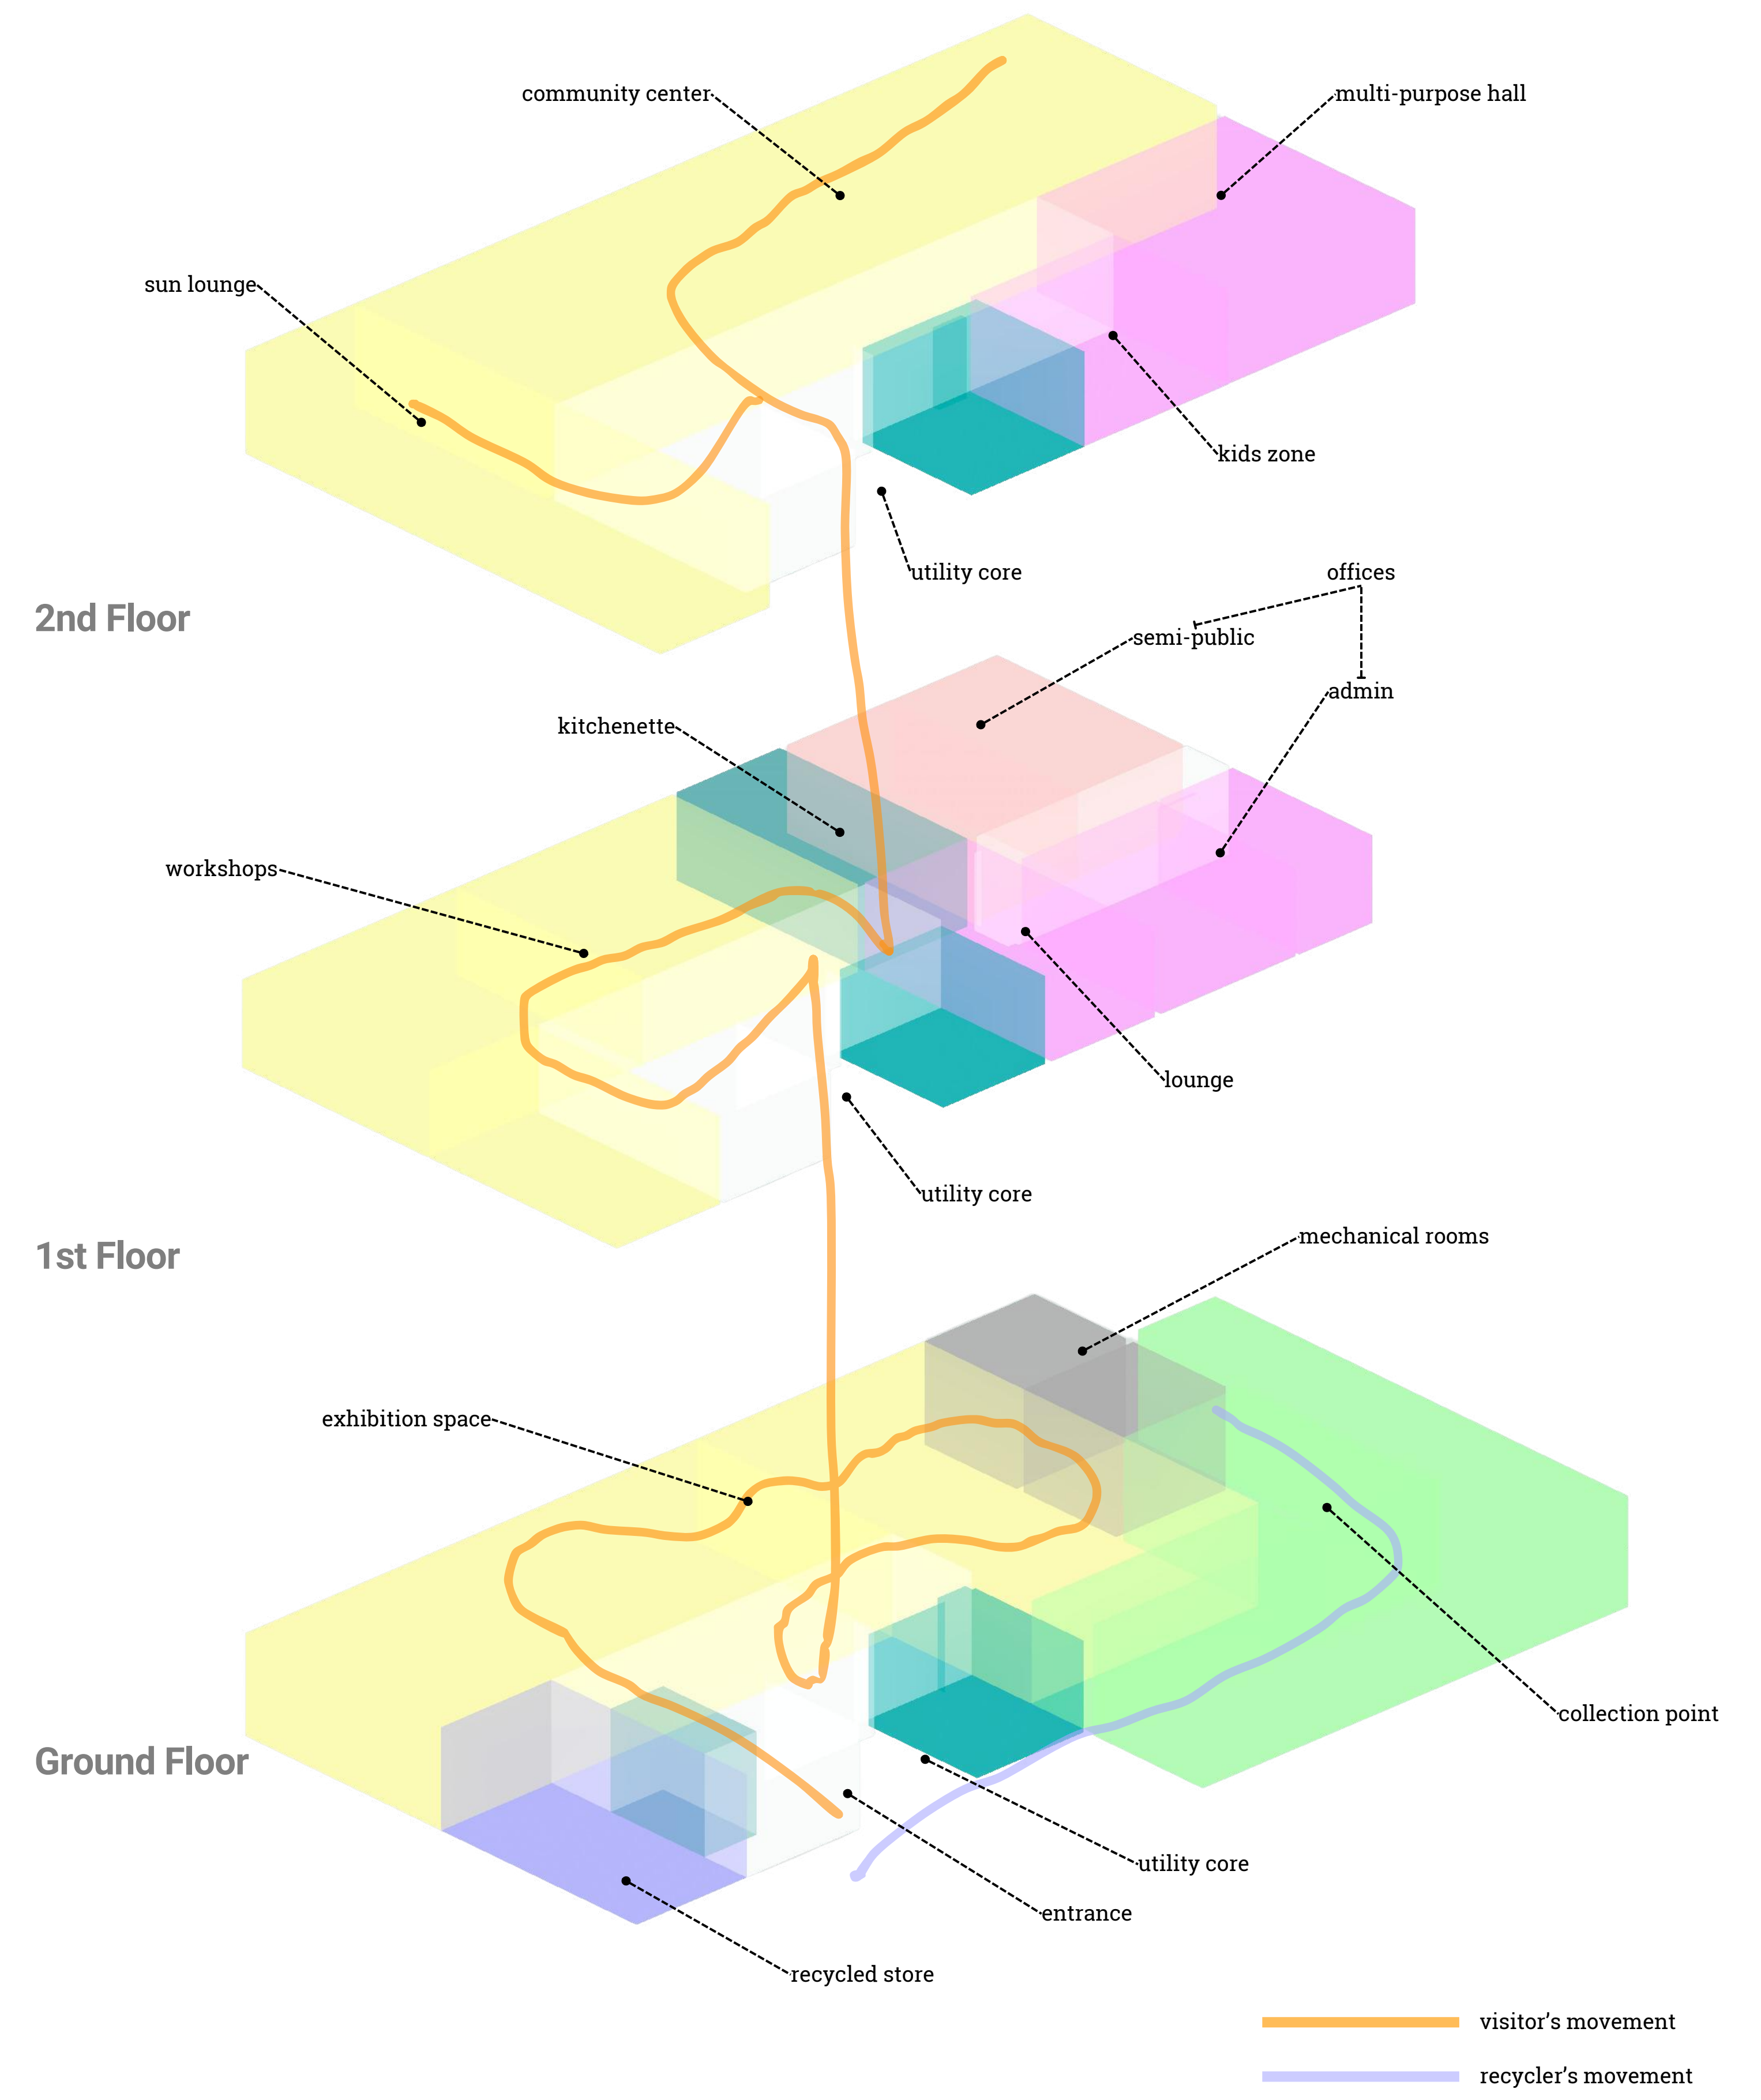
community center
multi-purpose hall
sun lounge
kids zone
utility core
2nd Floor
offices
semi-public
admin
kitchenette
workshops
lounge
utility core
1st Floor
mechanical rooms
exhibition space
collection point
Ground Floor
utility core
entrance
recycled store
visitor's movement
recycler's movement